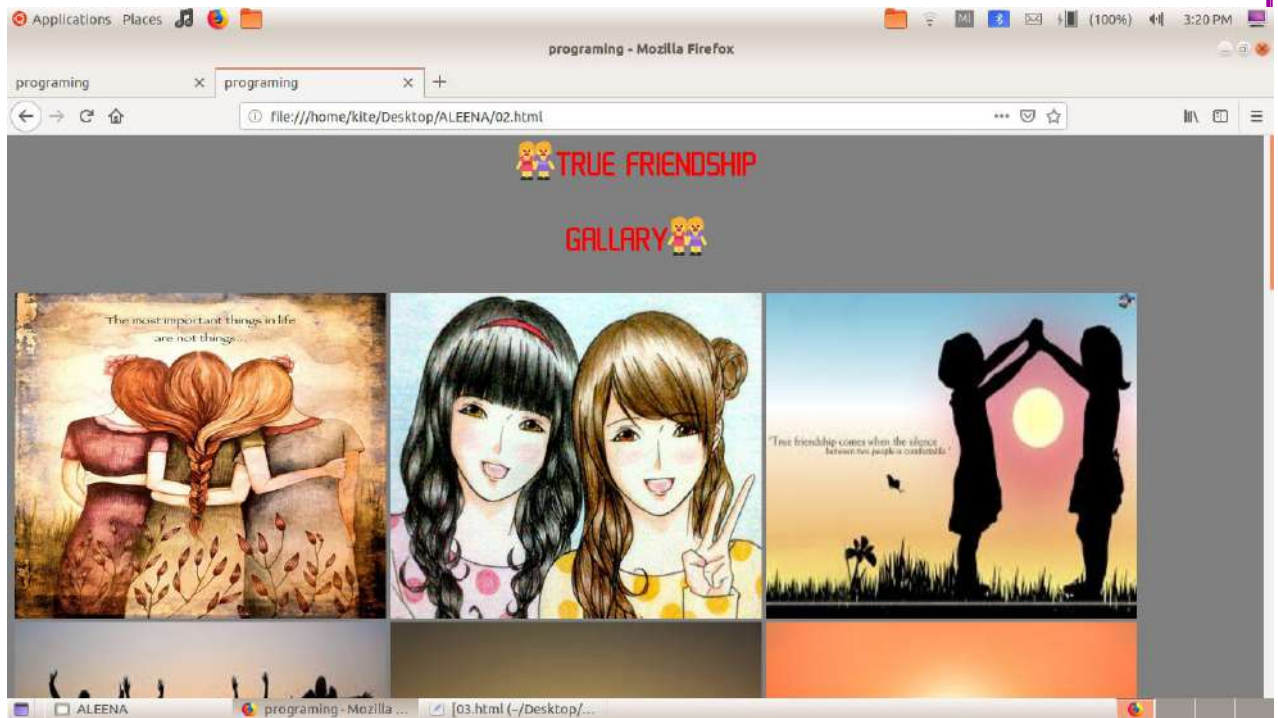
Applications Places

(100%) 3:20 PM

programing - Mozilla Firefox

programing × programing × +

file:///home/kite/Desktop/ALEENA/02.html

TRUE FRIENDSHIP

GALLARY

The most important things in life are not things...

"True friendship comes when the silence between two people is comfortable."

ALEENA programing - Mozilla ... [03.html (~/Desktop/...